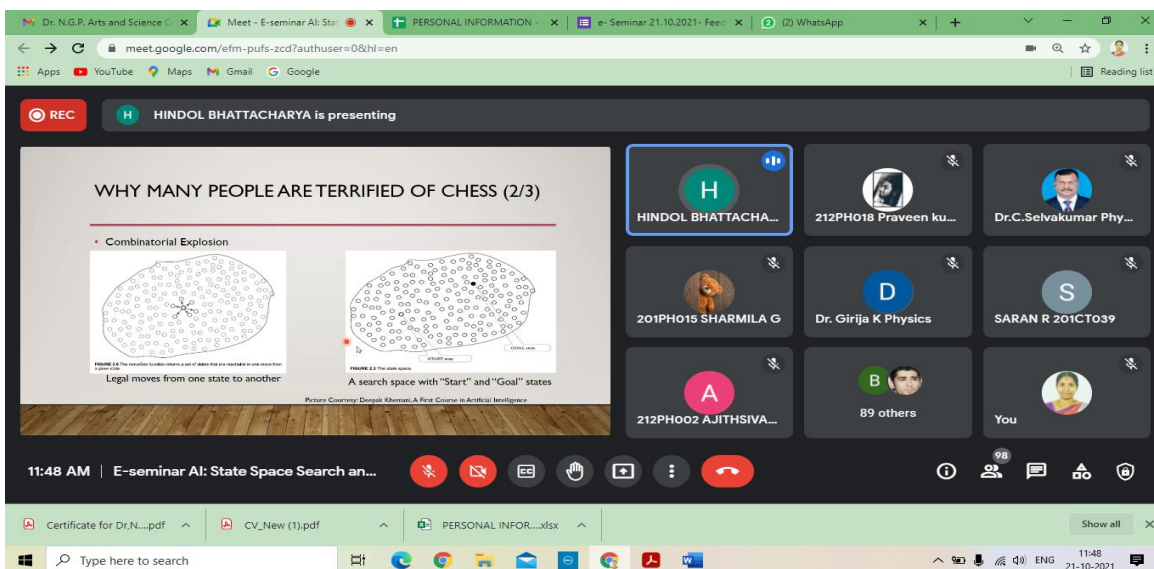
Dr. N.G.P. Arts and Science C ×
Meet - E-seminar AI: Sta ×
PERSONAL INFORMATION - ×
e- Seminar 21.10.2021- Feed ×
(2) WhatsApp ×
+

meet.google.com/efm-pufs-zcd?authuser=0&hl=en

Apps YouTube Maps Gmail Google
Reading list

REC
H HINDOL BHATTACHARYA is presenting

WHY MANY PEOPLE ARE TERRIFIED OF CHESS (2/3)

• Combinatorial Explosion

FIGURE 2.6 The moveGen function returns a set of states that are reachable in one move from a given state.

Legal moves from one state to another

FIGURE 2.3 The state space.

START state
GOAL state

A search space with "Start" and "Goal" states

Picture Courtesy: Deepak Khemani, A First Course in Artificial Intelligence

H
HINDOL BHATTACHA...
212PH018 Praveen ku...
Dr.C.Selvakumar Phy...
201PH015 SHARMILA G
D
Dr. Girija K Physics
S
SARAN R 201CT039
A
212PH002 AJITHSIVA...
B
89 others
You

11:48 AM | E-seminar AI: State Space Search an...

98

Certificate for Dr,N....pdf ^
CV_New (1).pdf ^
PERSONAL INFOR....xlsx ^
Show all ×

Type here to search
ENG
11:48
21-10-2021